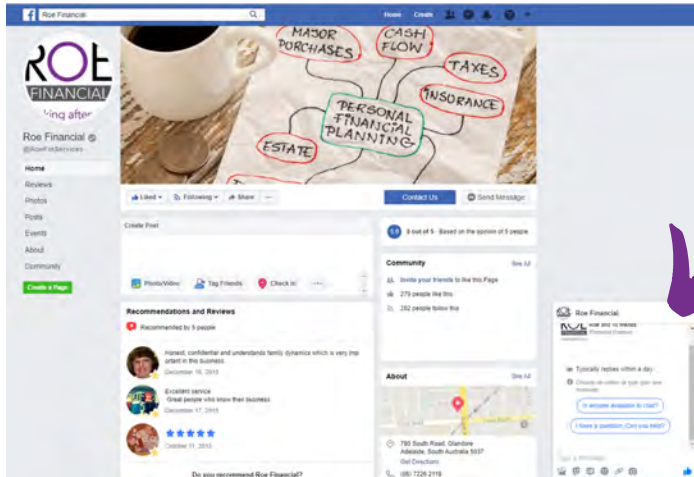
Roe Financial

Home Create

ROE FINANCIAL

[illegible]king after

Roe Financial

@RoeFinServices

Home

Reviews

Photos

Posts

Events

About

Community

Create a Page

MAJOR PURCHASES

CASH FLOW

TAXES

INSURANCE

PERSONAL FINANCIAL PLANNING

ESTATE

Liked

Following

Share

...

Contact Us

Send Message

Create Post

Photo/Video

Tag Friends

Check in

...

5.0 out of 5 · Based on the opinion of 5 people

Community

See All

Invite your friends to like this Page

279 people like this

282 people follow this

Recommendations and Reviews

Recommended by 5 people

Honest, confidential and understands family dynamics which is very important in this business

December 16, 2015

Excellent service

Great people who know their business

December 17, 2015

October 31, 2015

Do you recommend Roe Financial?

About

See All

780 South Road, Glandore

Adelaide, South Australia 5037

Get Directions

(08) 7226 2119

Roe Financial

Typically replies within a day

Are you available to chat?

I have a question. Can you help?